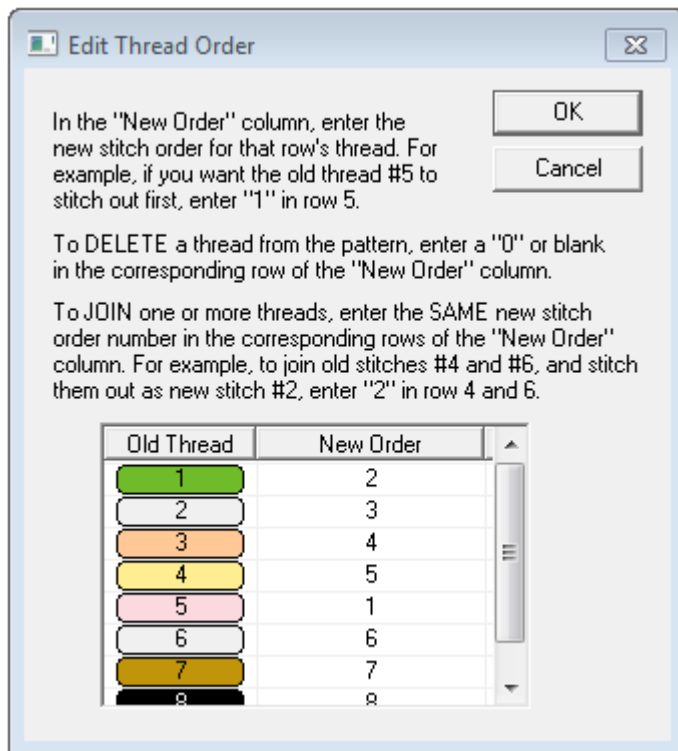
Edit Thread Order

OK

Cancel

In the "New Order" column, enter the new stitch order for that row's thread. For example, if you want the old thread #5 to stitch out first, enter "1" in row 5.

To DELETE a thread from the pattern, enter a "0" or blank in the corresponding row of the "New Order" column.

To JOIN one or more threads, enter the SAME new stitch order number in the corresponding rows of the "New Order" column. For example, to join old stitches #4 and #6, and stitch them out as new stitch #2, enter "2" in row 4 and 6.

| Old Thread | New Order |
|---|---|
| 1 | 2 |
| 2 | 3 |
| 3 | 4 |
| 4 | 5 |
| 5 | 1 |
| 6 | 6 |
| 7 | 7 |
| 8 | 8 |